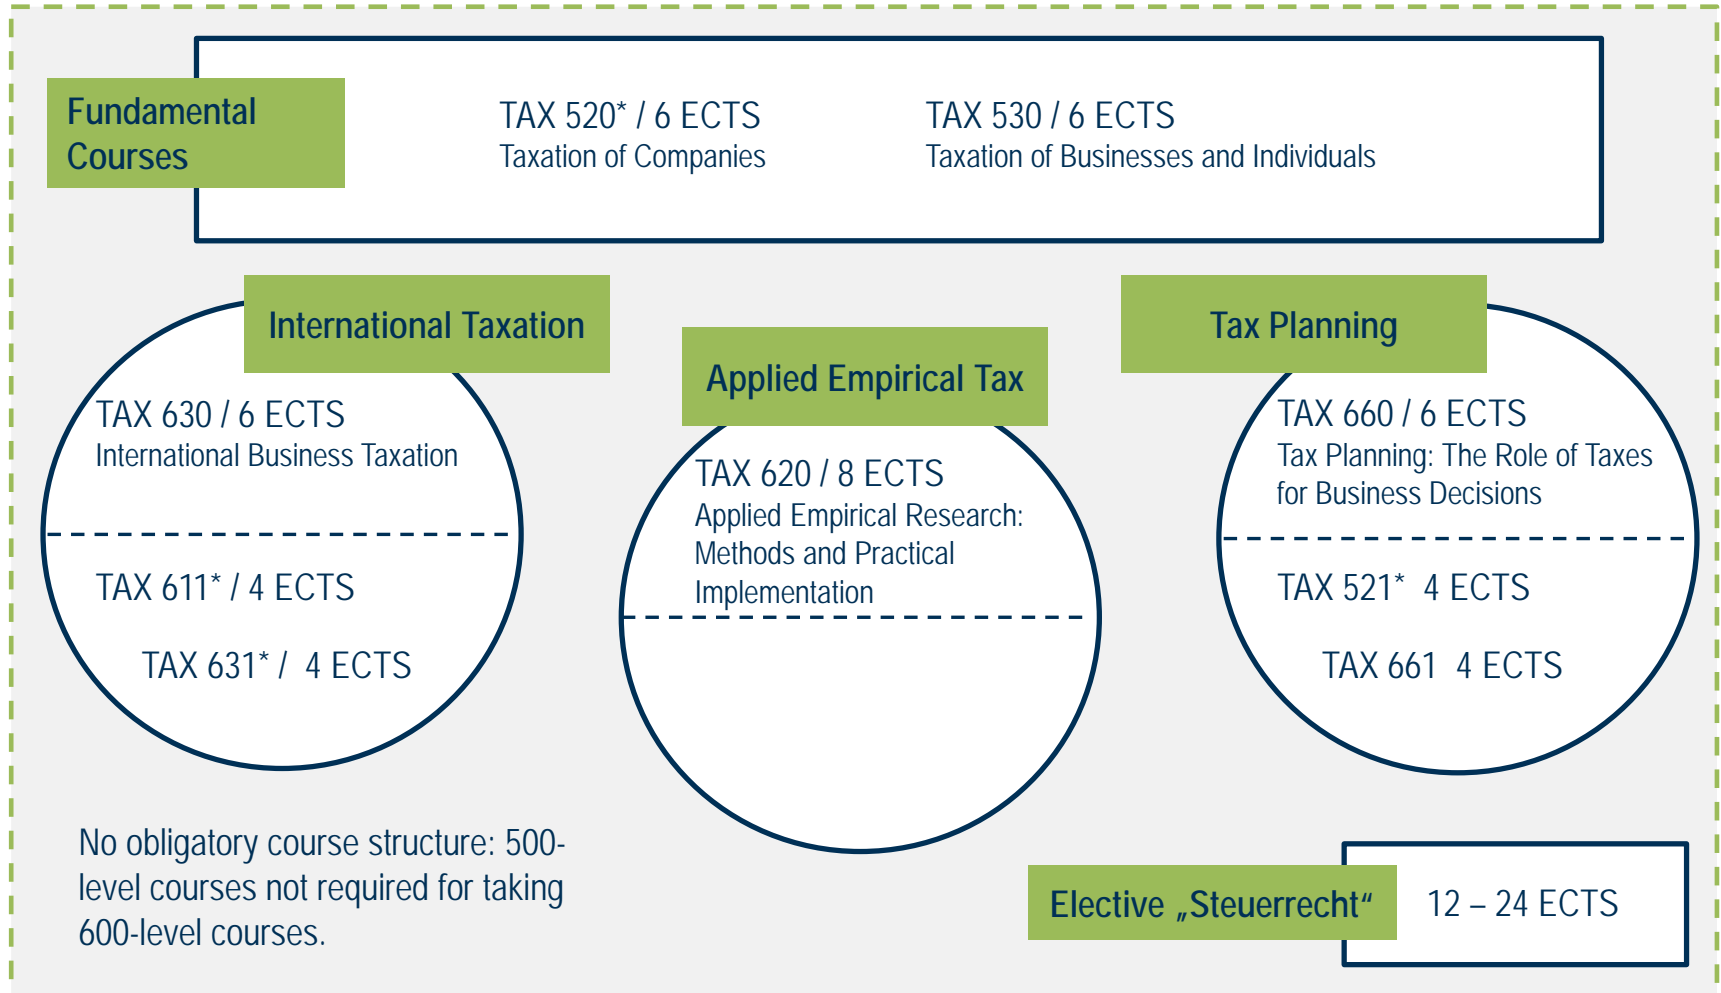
Fundamental Courses

TAX 520* / 6 ECTS
Taxation of Companies

TAX 530 / 6 ECTS
Taxation of Businesses and Individuals

International Taxation

TAX 630 / 6 ECTS
International Business Taxation

TAX 611* / 4 ECTS

TAX 631* / 4 ECTS

Applied Empirical Tax

TAX 620 / 8 ECTS
Applied Empirical Research: Methods and Practical Implementation

Tax Planning

TAX 660 / 6 ECTS
Tax Planning: The Role of Taxes for Business Decisions

TAX 521* 4 ECTS

TAX 661 4 ECTS

No obligatory course structure: 500-level courses not required for taking 600-level courses.

Elective „Steuerrecht"

12 – 24 ECTS